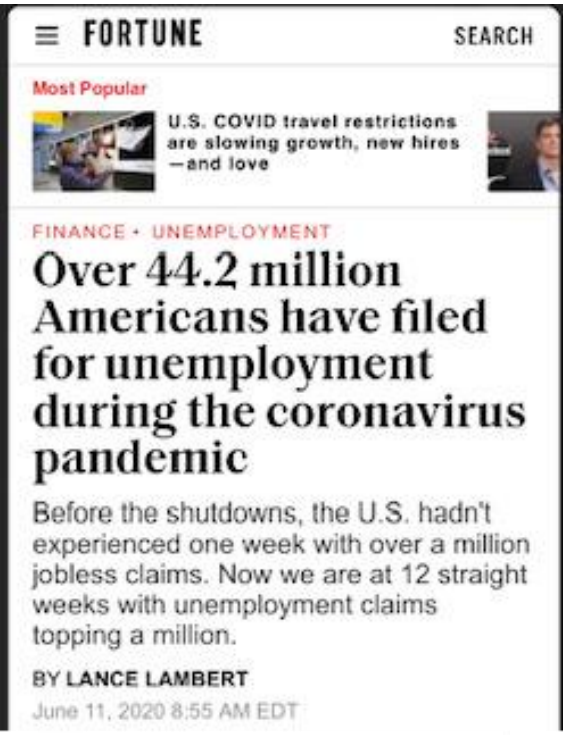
FORTUNE

SEARCH

Most Popular

U.S. COVID travel restrictions are slowing growth, new hires —and love

FINANCE • UNEMPLOYMENT

Over 44.2 million Americans have filed for unemployment during the coronavirus pandemic

Before the shutdowns, the U.S. hadn't experienced one week with over a million jobless claims. Now we are at 12 straight weeks with unemployment claims topping a million.

BY LANCE LAMBERT

June 11, 2020 8:55 AM EDT